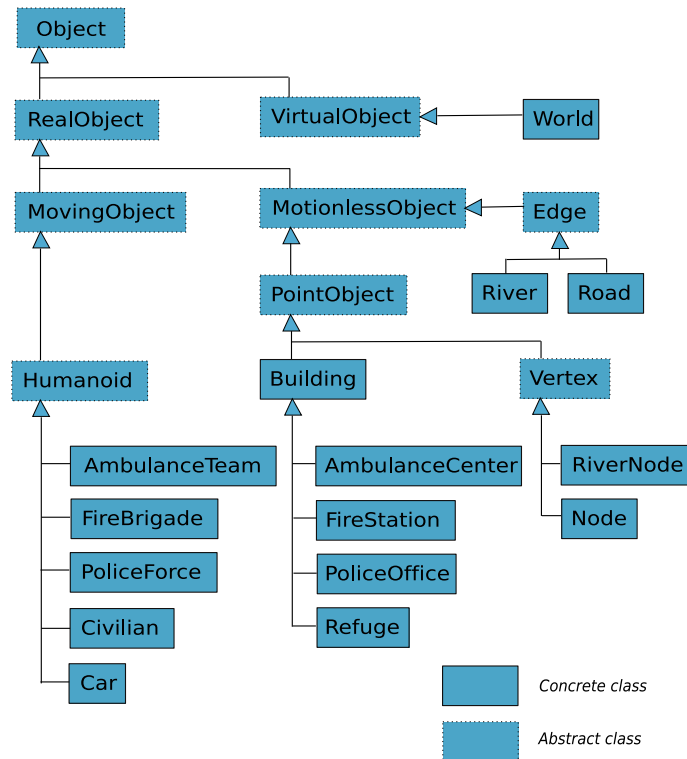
Object

RealObject

VirtualObject

World

MovingObject

MotionlessObject

Edge

River

Road

PointObject

Humanoid

Building

Vertex

AmbulanceTeam

AmbulanceCenter

RiverNode

FireBrigade

FireStation

Node

PoliceForce

PoliceOffice

Civilian

Refuge

Car

Concrete class

Abstract class